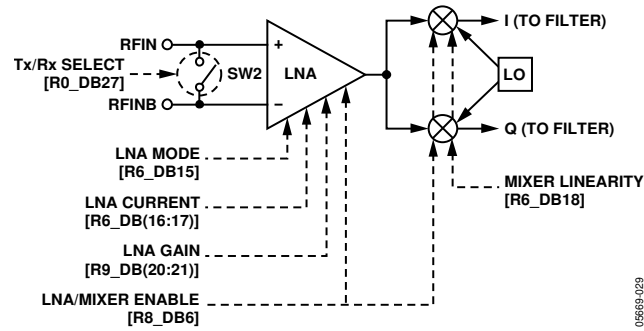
RFIN
Tx/Rx SELECT
[R0_DB27]
SW2
LNA
+
–
RFINB
I (TO FILTER)
LO
Q (TO FILTER)
LNA MODE
[R6_DB15]
LNA CURRENT
[R6_DB(16:17)]
LNA GAIN
[R9_DB(20:21)]
LNA/MIXER ENABLE
[R8_DB6]
MIXER LINEARITY
[R6_DB18]
05669-029